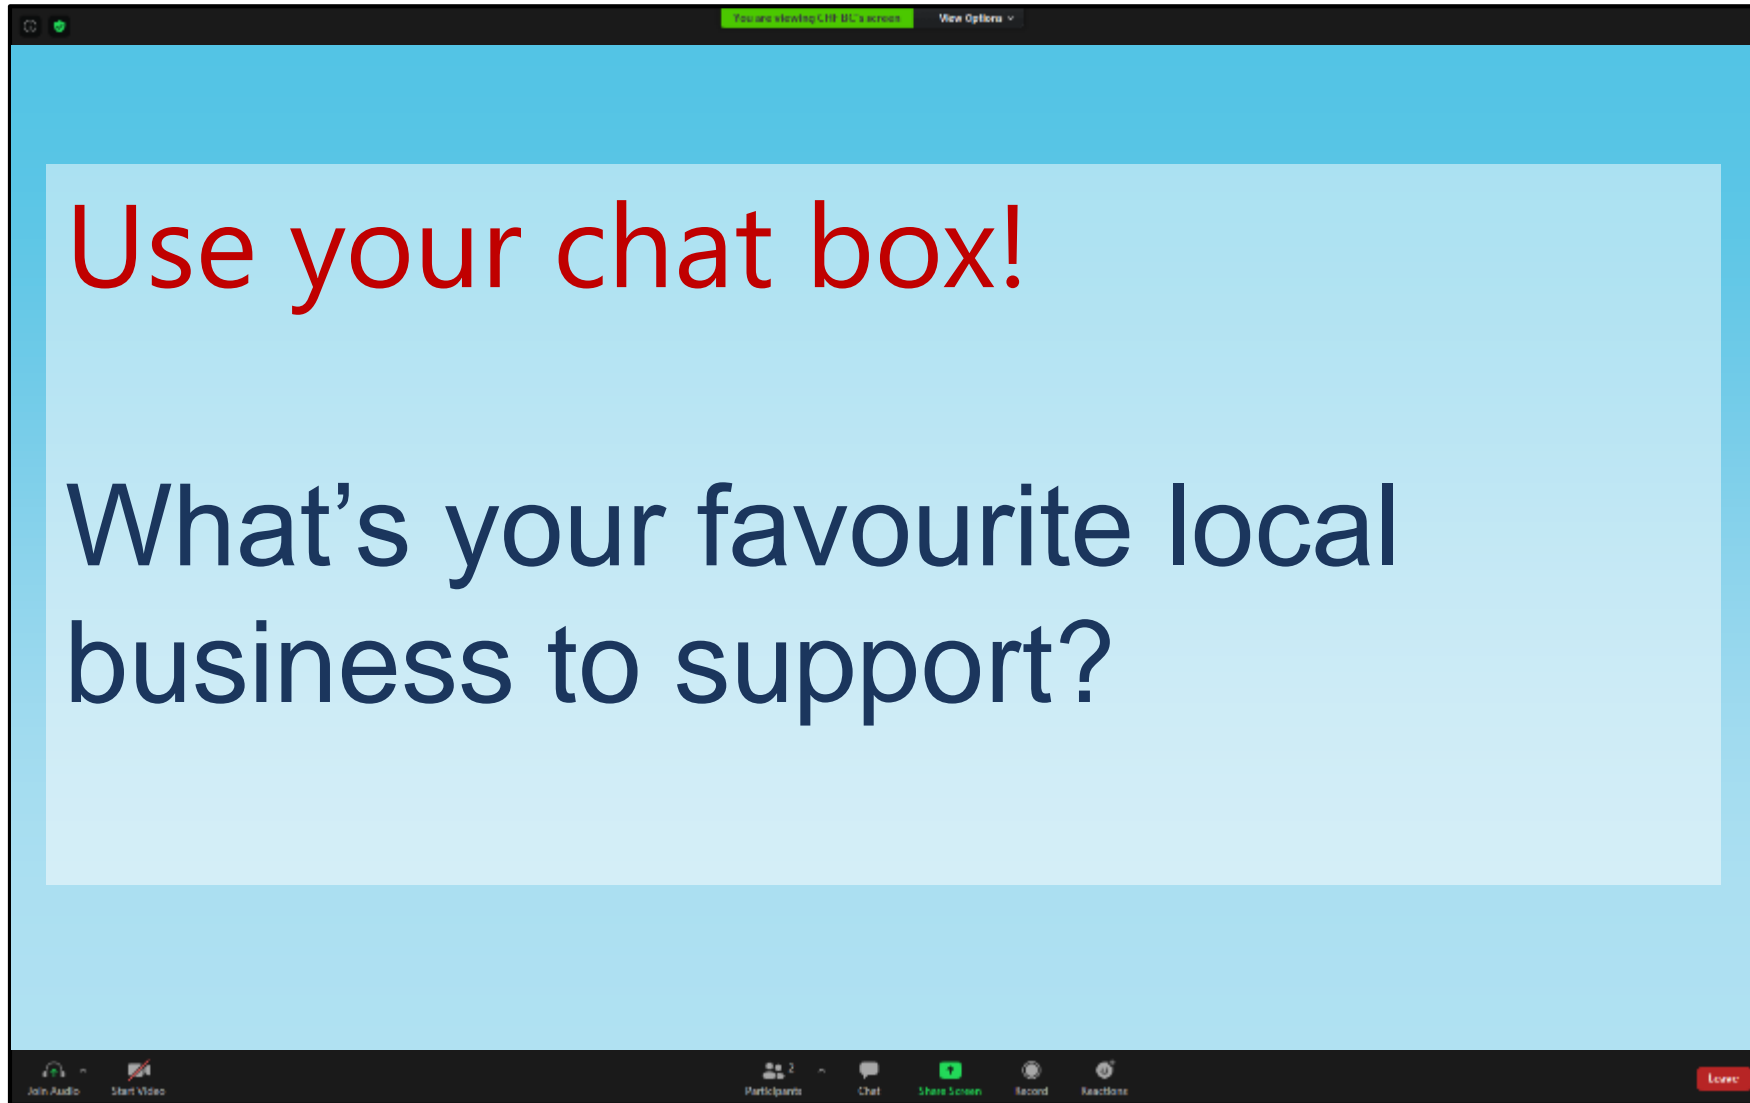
You are viewing CHF BC's screen

View Options

Use your chat box!

What’s your favourite local business to support?

Join Audio

Start Video

Participants 2

Chat

Share Screen

Record

Reactions

Leave